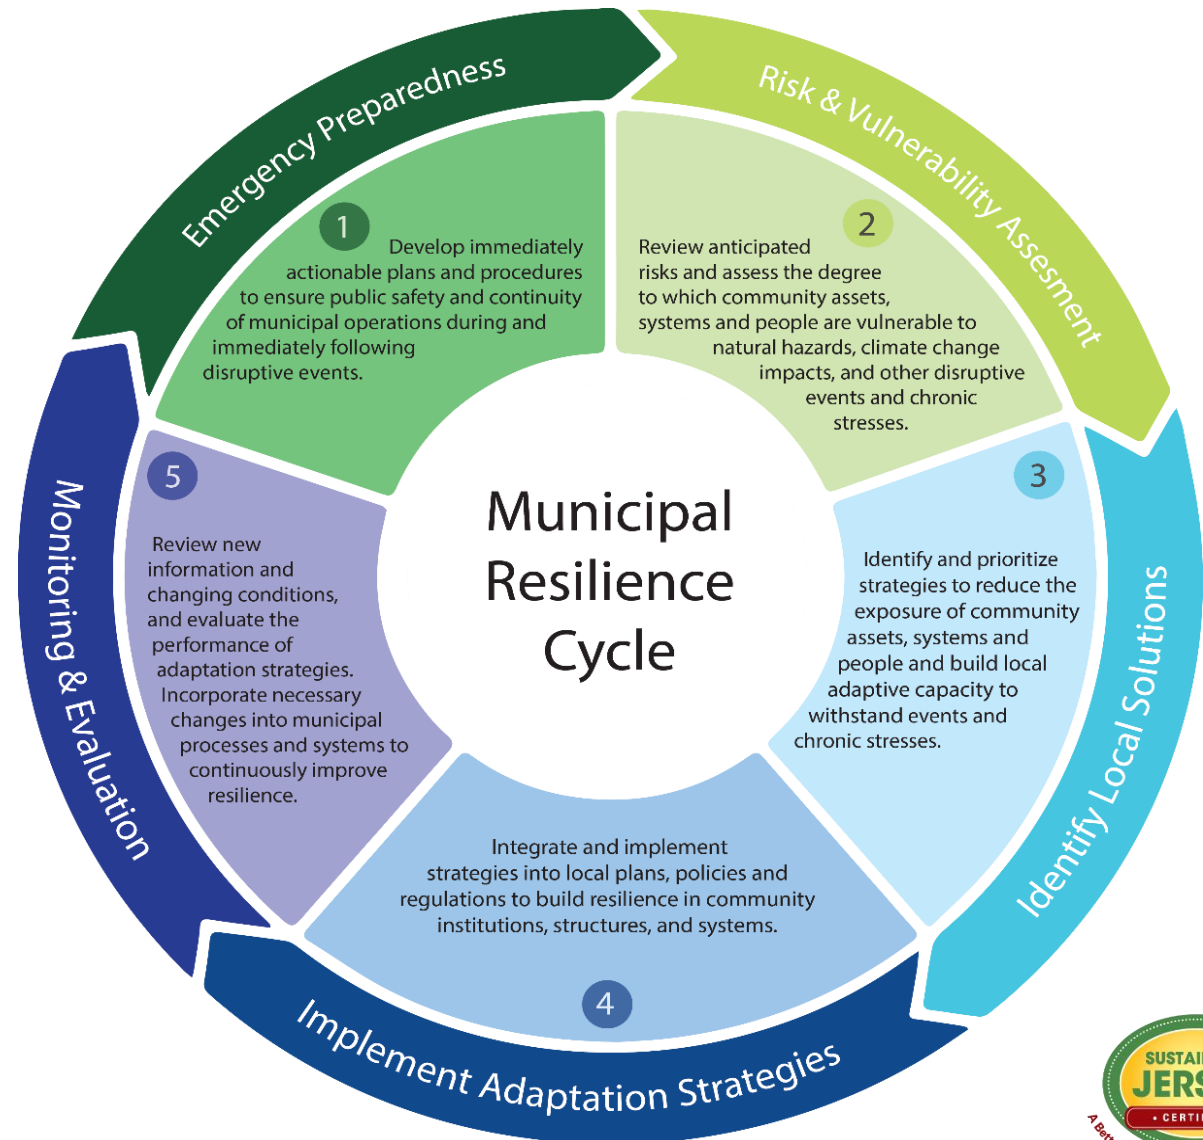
Emergency Preparedness

1

Develop immediately actionable plans and procedures to ensure public safety and continuity of municipal operations during and immediately following disruptive events.

Risk & Vulnerability Assesment

2

Review anticipated risks and assess the degree to which community assets, systems and people are vulnerable to natural hazards, climate change impacts, and other disruptive events and chronic stresses.

Identify Local Solutions

3

Identify and prioritize strategies to reduce the exposure of community assets, systems and people and build local adaptive capacity to withstand events and chronic stresses.

Implement Adaptation Strategies

4

Integrate and implement strategies into local plans, policies and regulations to build resilience in community institutions, structures, and systems.

Monitoring & Evaluation

5

Review new information and changing conditions, and evaluate the performance of adaptation strategies. Incorporate necessary changes into municipal processes and systems to continuously improve resilience.

Municipal Resilience Cycle

SUSTAI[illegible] JERS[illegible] • CERTI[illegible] A Bett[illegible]